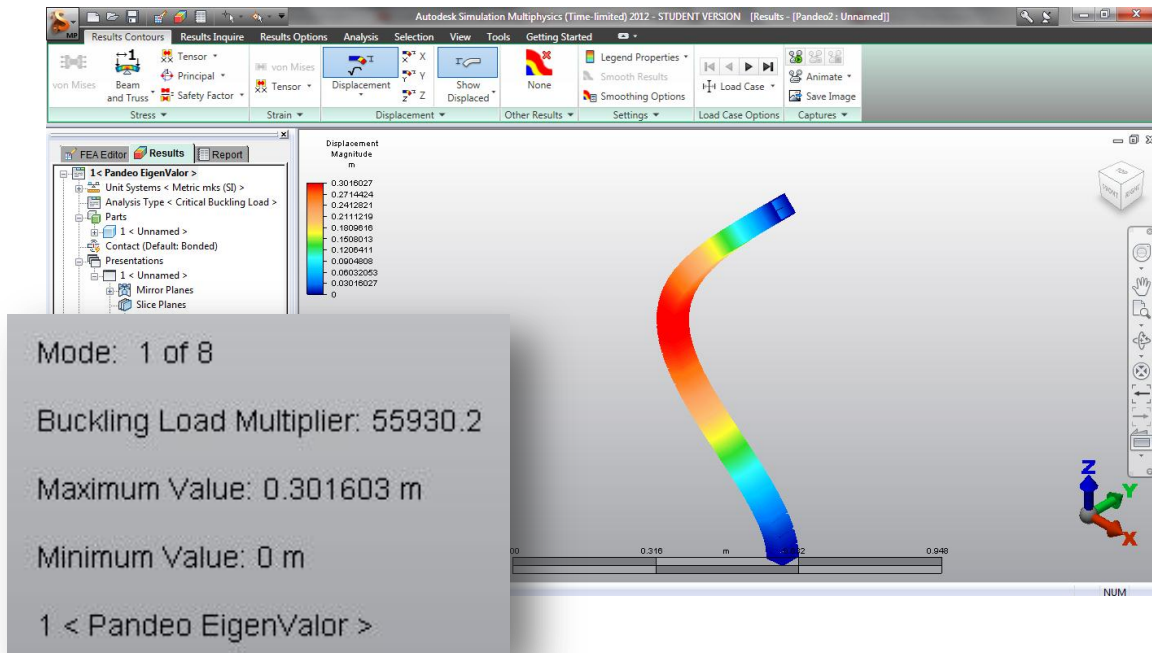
Autodesk Simulation Multiphysics (Time-limited) 2012 - STUDENT VERSION [Results - [Pandeo2 : Unnamed]]

Results Contours | Results Inquire | Results Options | Analysis | Selection | View | Tools | Getting Started

von Mises | Beam and Truss | Tensor | Principal | Safety Factor | von Mises | Tensor | Displacement | X | Y | Z | Show Displaced | None | Legend Properties | Smooth Results | Smoothing Options | Load Case | Animate | Save Image

Stress | Strain | Displacement | Other Results | Settings | Load Case Options | Captures

FEA Editor | Results | Report

1 < Pandeo EigenValor >
Unit Systems < Metric mks (SI) >
Analysis Type < Critical Buckling Load >
Parts
1 < Unnamed >
Contact (Default: Bonded)
Presentations
1 < Unnamed >
Mirror Planes
Slice Planes

Displacement Magnitude
m
0.3016027
0.2714424
0.2412821
0.2111219
0.1809616
0.1508013
0.1206411
0.0904808
0.06032053
0.03016027
0

Mode: 1 of 8

Buckling Load Multiplier: 55930.2

Maximum Value: 0.301603 m

Minimum Value: 0 m

1 < Pandeo EigenValor >

00 | 0.316 | m | 0.632 | 0.948

Z
Y
X

NUM